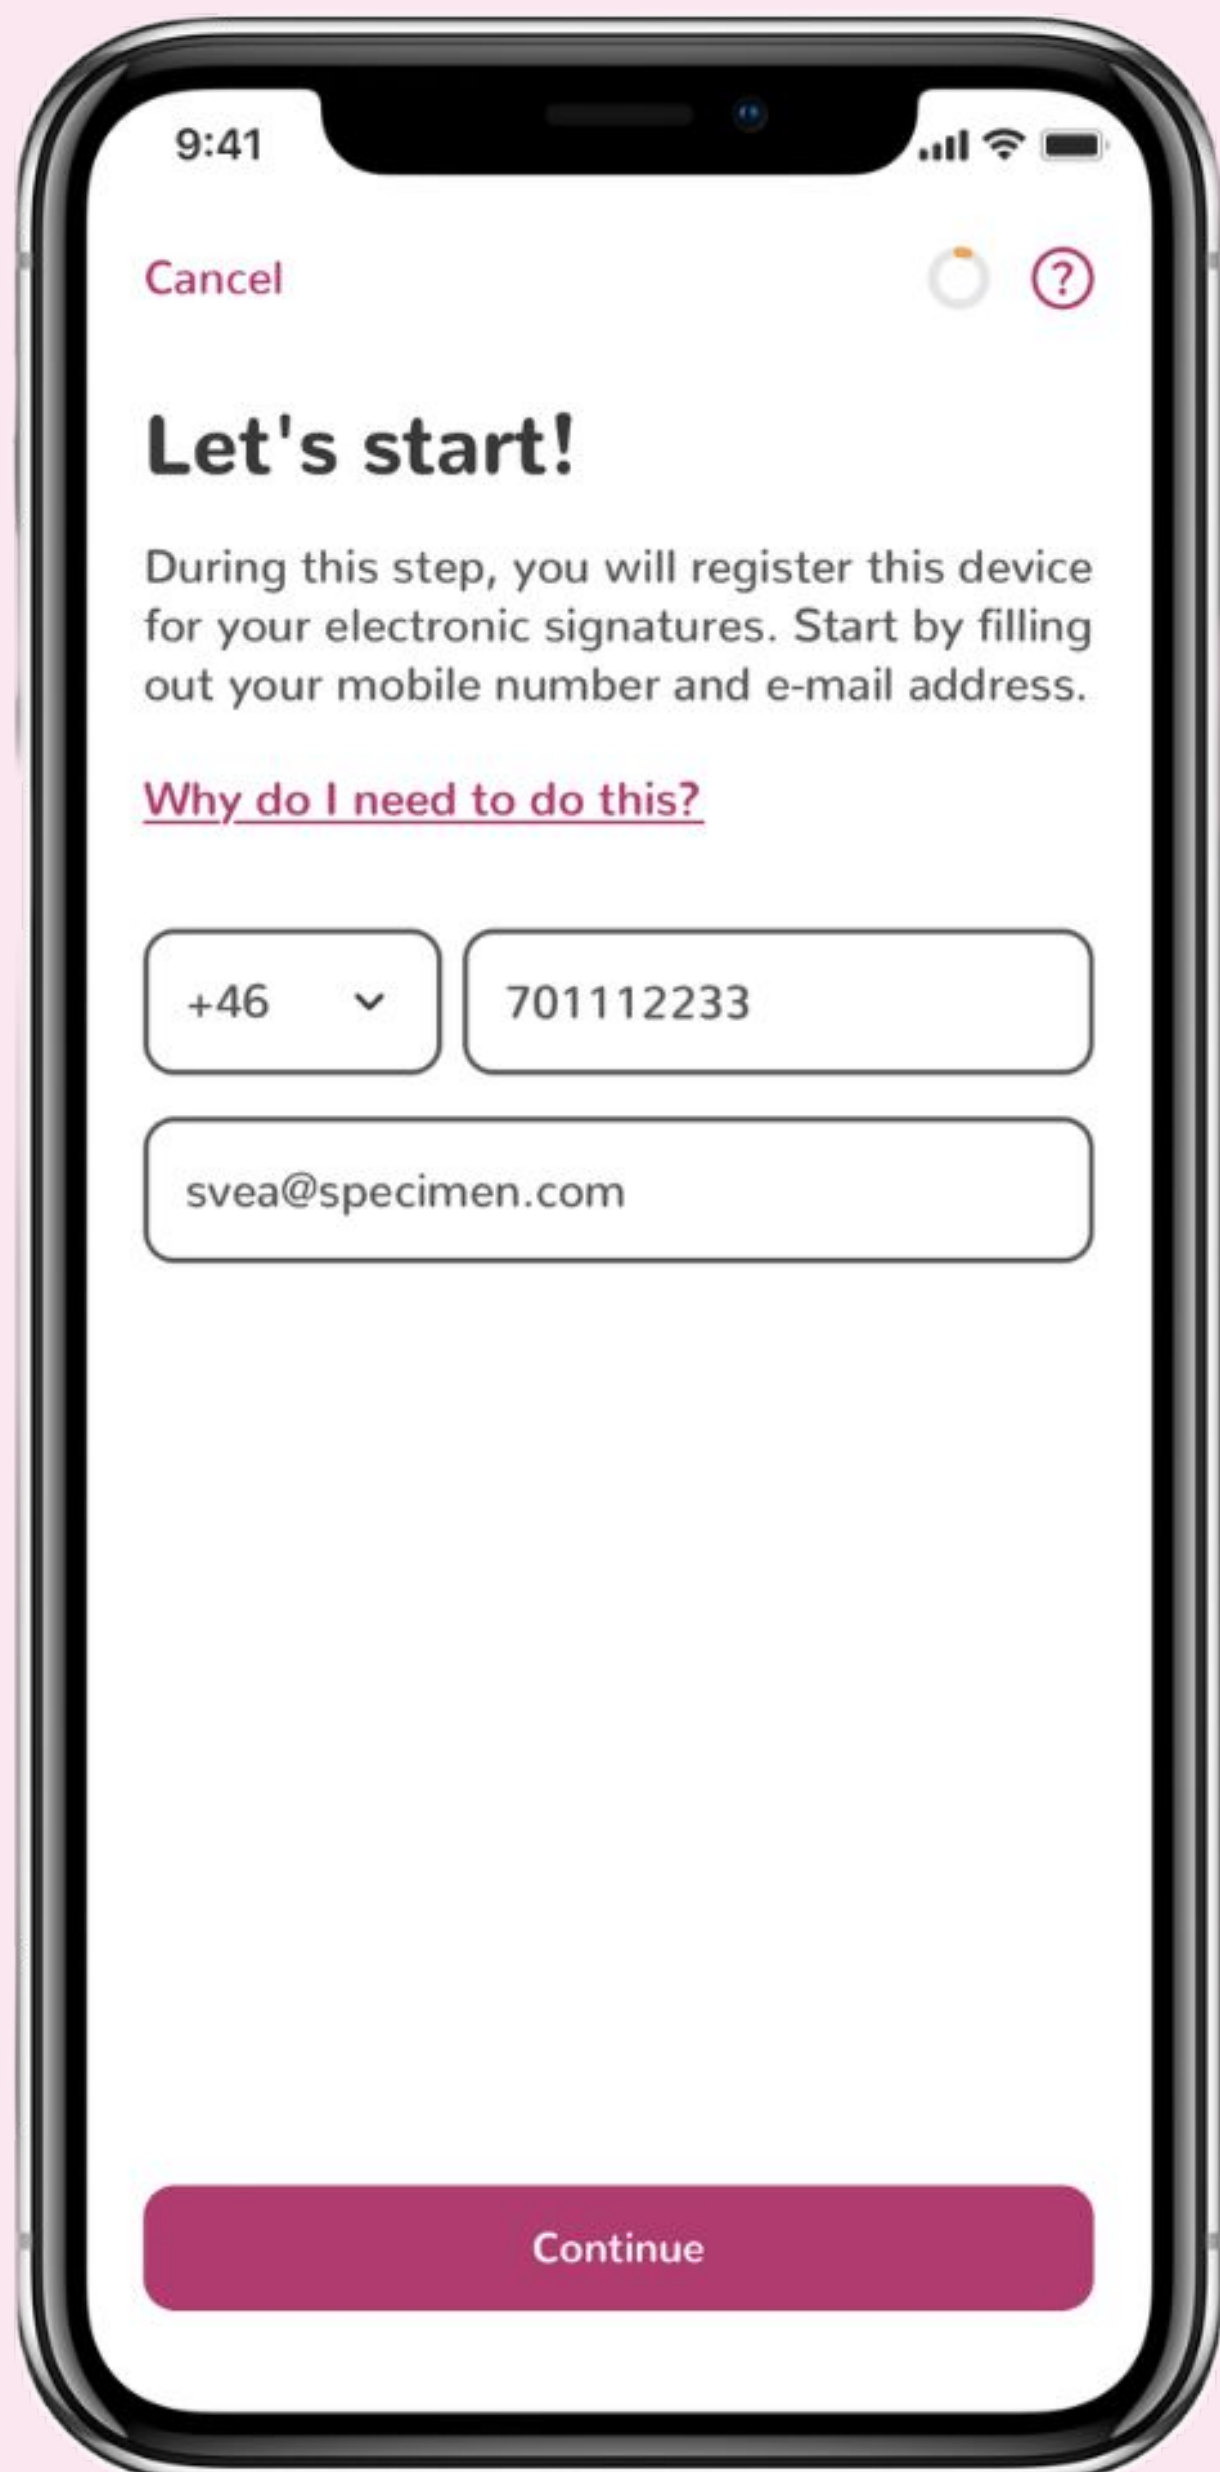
9:41

Cancel

?

Let's start!

During this step, you will register this device for your electronic signatures. Start by filling out your mobile number and e-mail address.

Why do I need to do this?

+46

701112233

svea@specimen.com

Continue